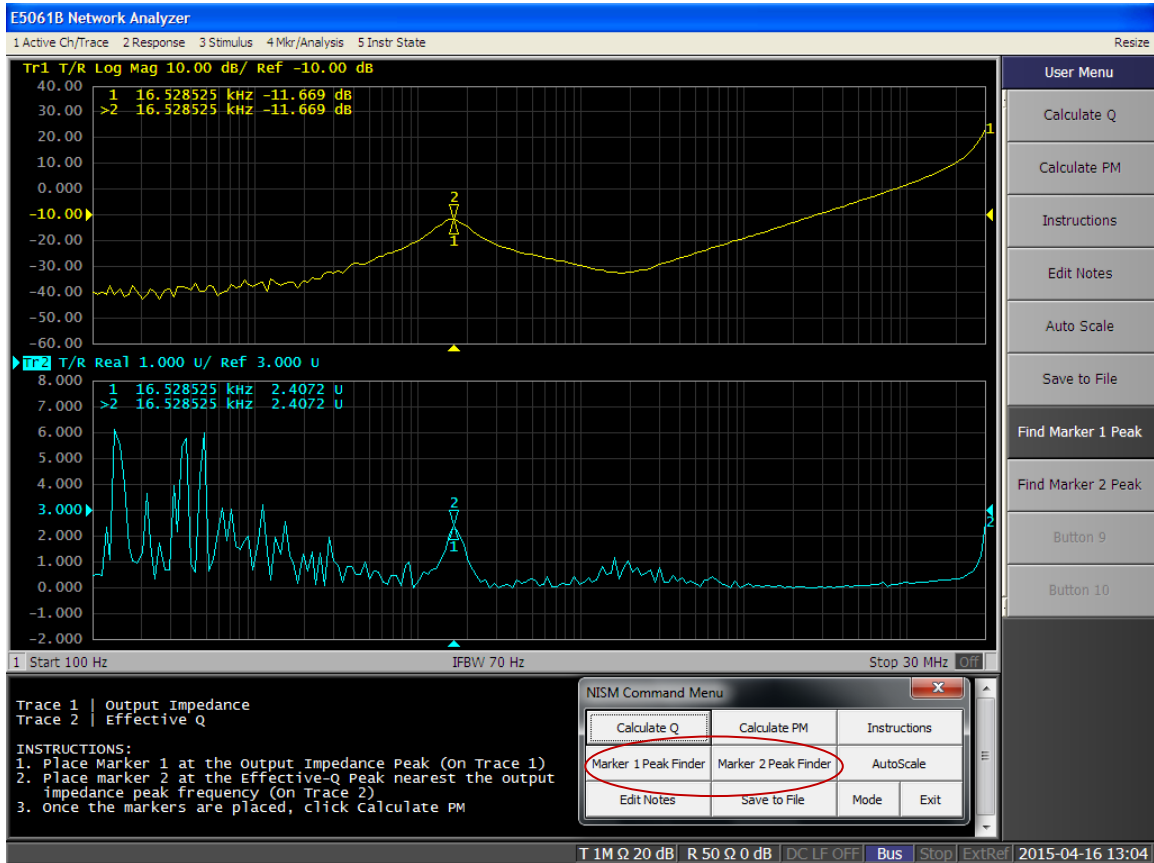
E5061B Network Analyzer

1 Active Ch/Trace 2 Response 3 Stimulus 4 Mkr/Analysis 5 Instr State Resize

Tr1 T/R Log Mag 10.00 dB/ Ref -10.00 dB

1 16.528525 kHz -11.669 dB
>2 16.528525 kHz -11.669 dB

40.00
30.00
20.00
10.00
0.000
-10.00
-20.00
-30.00
-40.00
-50.00
-60.00

2
1
1

Tr2 T/R Real 1.000 U/ Ref 3.000 U

1 16.528525 kHz 2.4072 U
>2 16.528525 kHz 2.4072 U

8.000
7.000
6.000
5.000
4.000
3.000
2.000
1.000
0.000
-1.000
-2.000

2
1
2

1 Start 100 Hz IFBW 70 Hz Stop 30 MHz Off

User Menu
Calculate Q
Calculate PM
Instructions
Edit Notes
Auto Scale
Save to File
Find Marker 1 Peak
Find Marker 2 Peak
Button 9
Button 10

Trace 1 | Output Impedance
Trace 2 | Effective Q

INSTRUCTIONS:
1. Place Marker 1 at the Output Impedance Peak (On Trace 1)
2. Place marker 2 at the Effective-Q Peak nearest the output impedance peak frequency (On Trace 2)
3. Once the markers are placed, click Calculate PM

NISM Command Menu
Calculate Q | Calculate PM | Instructions
Marker 1 Peak Finder | Marker 2 Peak Finder | AutoScale
Edit Notes | Save to File | Mode | Exit

T 1M Ω 20 dB R 50 Ω 0 dB DC LF OFF Bus Stop ExtRef 2015-04-16 13:04